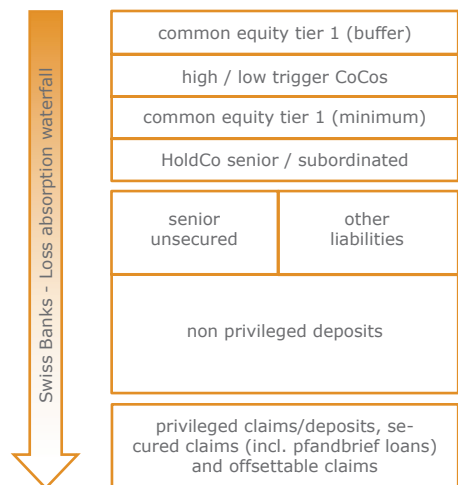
Swiss Banks - Loss absorption waterfall

common equity tier 1 (buffer)

high / low trigger CoCos

common equity tier 1 (minimum)

HoldCo senior / subordinated

senior unsecured

other liabilities

non privileged deposits

privileged claims/deposits, secured claims (incl. pfandbrief loans) and offsettable claims